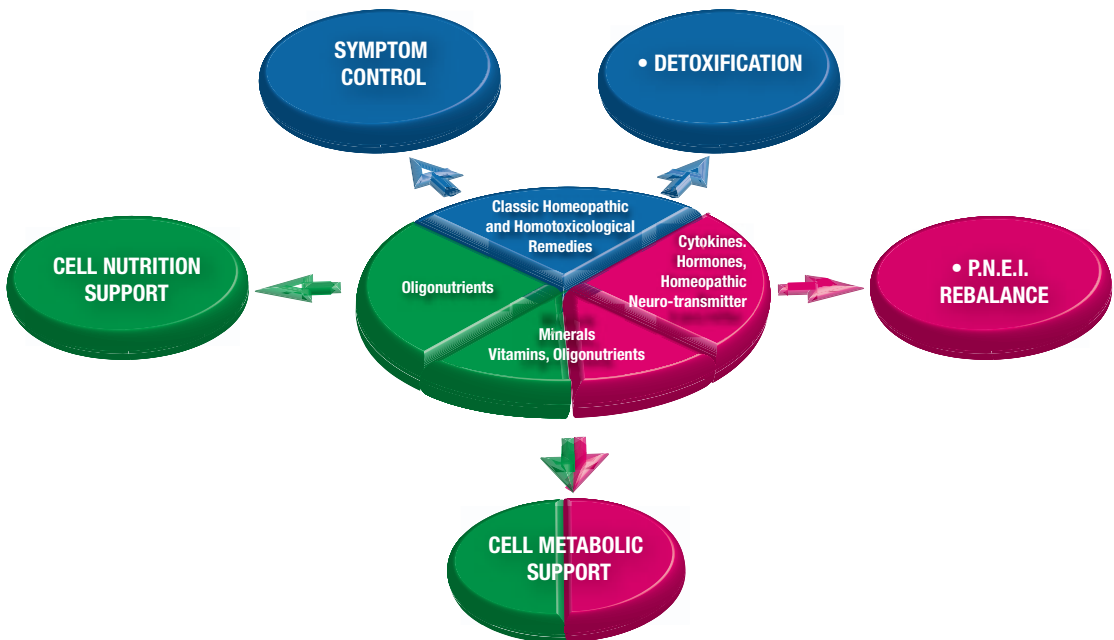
SYMPTOM CONTROL

• DETOXIFICATION

CELL NUTRITION SUPPORT

Classic Homeopathic and Homotoxicological Remedies

Oligonutrients

Cytokines. Hormones, Homeopathic Neuro-transmitter

Minerals Vitamins, Oligonutrients

• P.N.E.I. REBALANCE

CELL METABOLIC SUPPORT